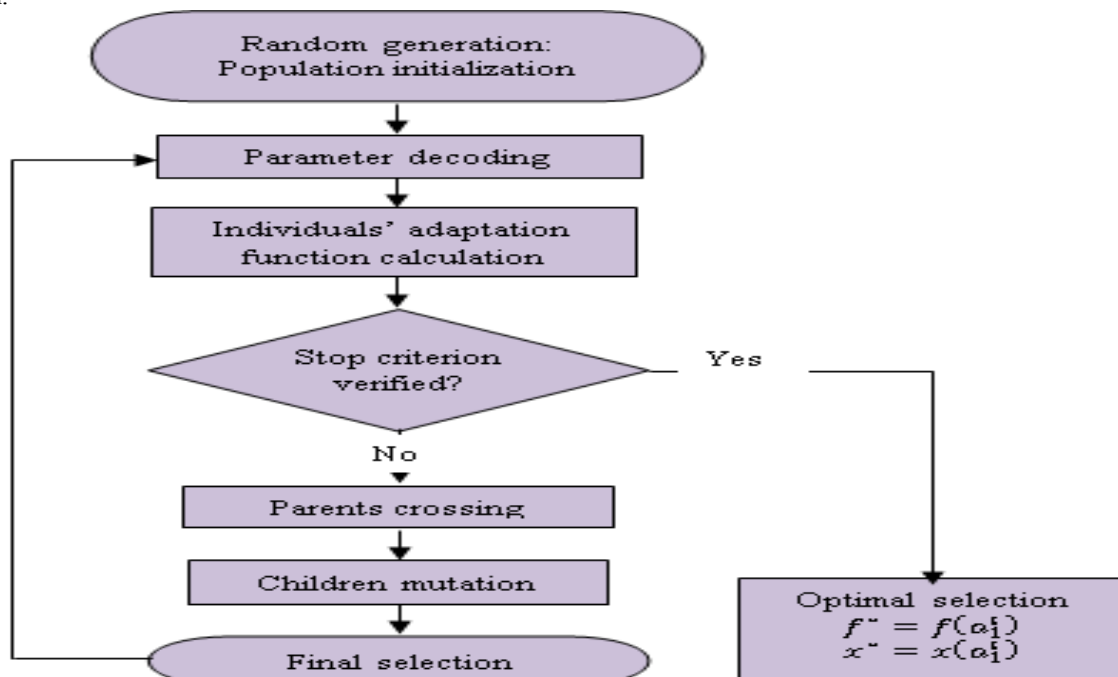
Random generation: Population initialization

Parameter decoding

Individuals' adaptation function calculation

Stop criterion verified?

Yes

No

Parents crossing

Children mutation

Final selection

Optimal selection
$f^* = f(a_i^*)$
$x^* = x(a_i^*)$